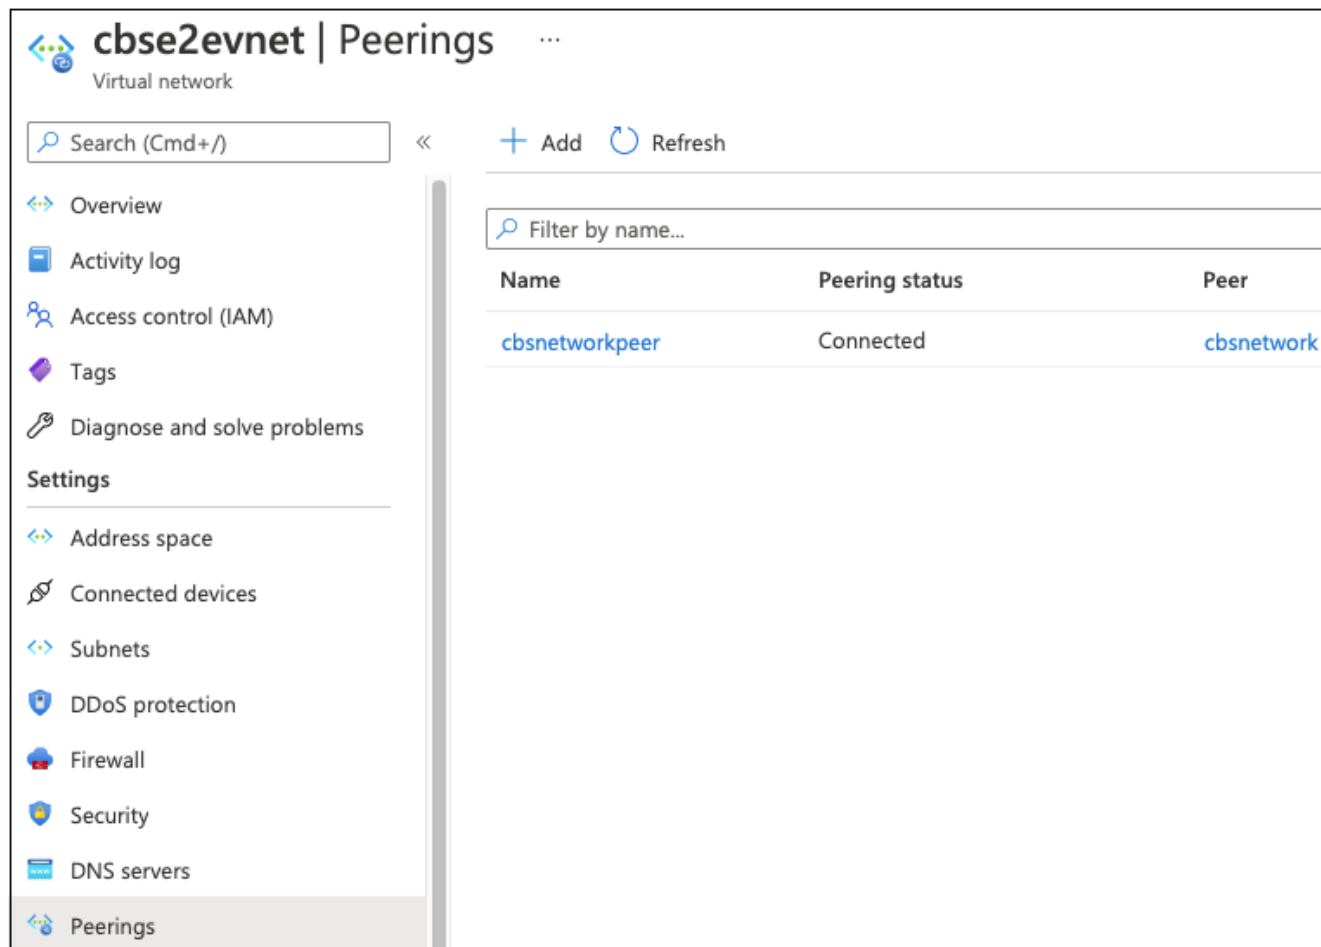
cbse2evnet | Peerings ...

Virtual network

Search (Cmd+/)

«

+ Add Refresh

Overview

Activity log

Access control (IAM)

Tags

Diagnose and solve problems

Settings

Address space

Connected devices

Subnets

DDoS protection

Firewall

Security

DNS servers

Peerings

Filter by name...

| Name | Peering status | Peer |
|---|---|---|
| cbsnetworkpeer | Connected | cbsnetwork |